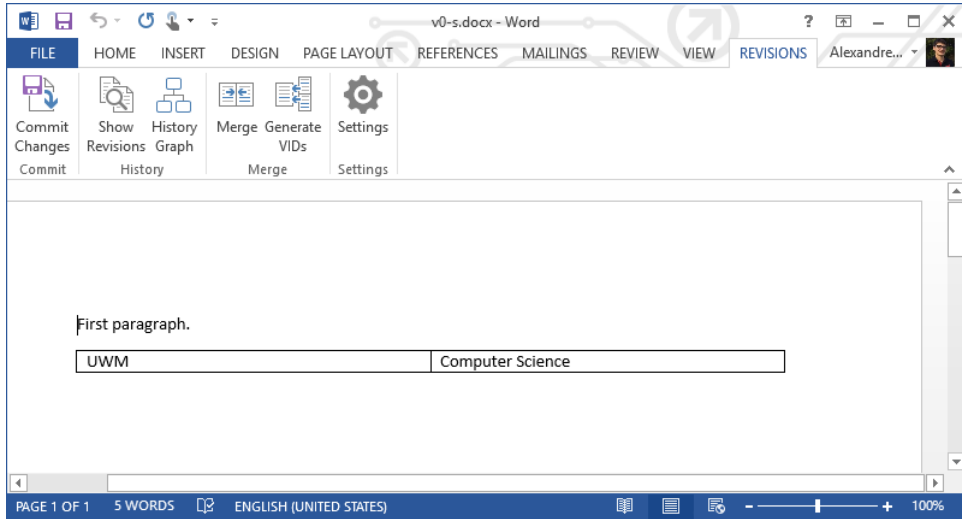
v0-s.docx - Word

?

FILE HOME INSERT DESIGN PAGE LAYOUT REFERENCES MAILINGS REVIEW VIEW REVISIONS Alexandre...

Commit Changes
Commit

Show Revisions
History Graph
History

Merge
Generate VIDs
Merge

Settings
Settings

First paragraph.

| UWM | Computer Science |
|---|---|

PAGE 1 OF 1 5 WORDS ENGLISH (UNITED STATES) 100%